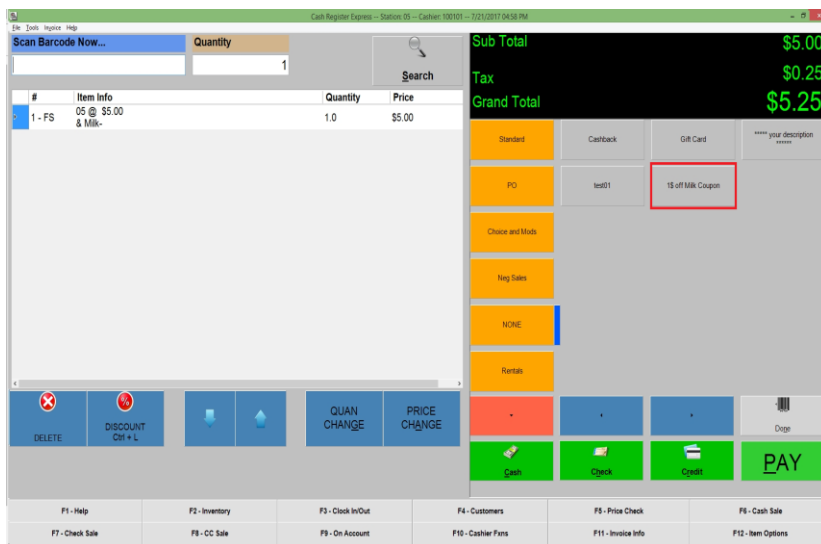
Cash Register Express -- Station: 05 -- Cashier: 100101 -- 7/21/2017 04:58 PM

File Tools Invoice Help

Scan Barcode Now...

Quantity

1

Search

| # | Item Info | Quantity | Price |
|---|---|---|---|
| 1 - FS | 05 @ $5.00 & Milk- | 1.0 | $5.00 |

DELETE

DISCOUNT Ctrl + L

QUAN CHANGE

PRICE CHANGE

Sub Total $5.00

Tax $0.25

Grand Total $5.25

Standard

Cashback

Gift Card

***** your description *****

PO

test01

1$ off Milk Coupon

Choice and Mods

Neg Sales

NONE

Rentals

-

Done

Cash

Check

Credit

PAY

F1 - Help

F2 - Inventory

F3 - Clock In/Out

F4 - Customers

F5 - Price Check

F6 - Cash Sale

F7 - Check Sale

F8 - CC Sale

F9 - On Account

F10 - Cashier Fxns

F11 - Invoice Info

F12 - Item Options